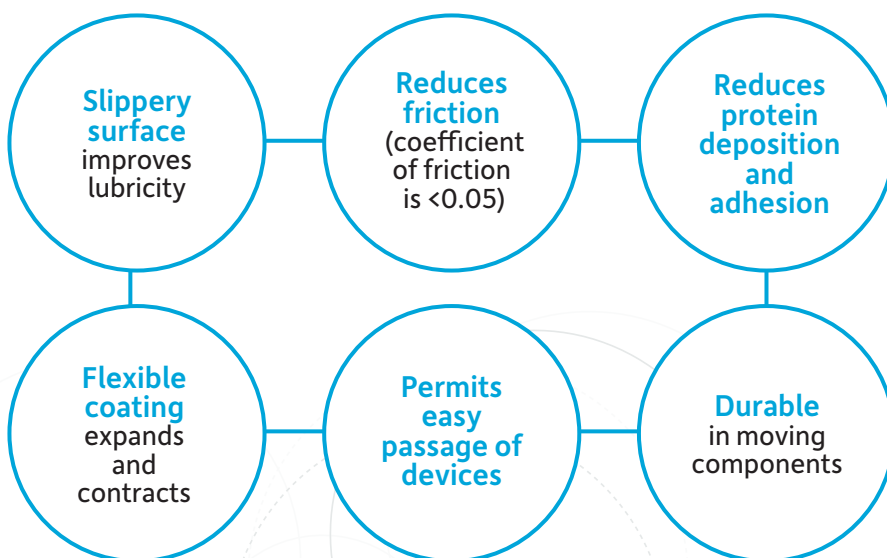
Slippery surface improves lubricity

Reduces friction (coefficient of friction is <0.05)

Reduces protein deposition and adhesion

Flexible coating expands and contracts

Permits easy passage of devices

Durable in moving components